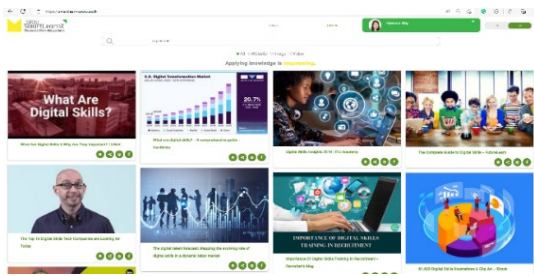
What Are Digital Skills?

U.S. Digital Transformation Market

20.7%

What Are Digital Skills & Why Are They Important? | Indeed

What are digital skills? - A comprehensive guide | Coursera

Digital Skills Insights 2019 | ITU Academy

The Complete Guide to Digital Skills - FutureLearn

The Top 10 Digital Skills Tech Companies are Looking for Today

The digital talent forecast: Mapping the evolving role of digital skills in a dynamic labor market

IMPORTANCE OF DIGITAL SKILLS TRAINING IN RECRUITMENT

Importance of Digital Skills Training in Recruitment | Recruiter's blog

Applying knowledge is

All

Images

Videos